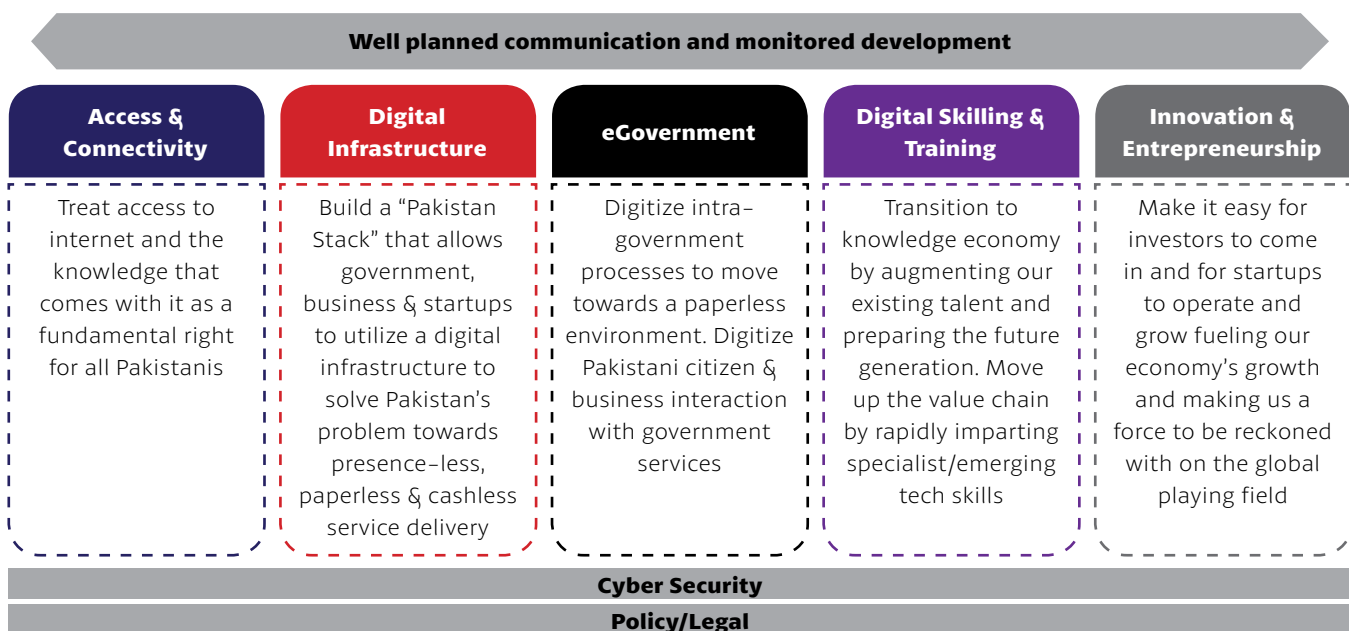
Well planned communication and monitored development

Access & Connectivity

Treat access to internet and the knowledge that comes with it as a fundamental right for all Pakistanis

Digital Infrastructure

Build a “Pakistan Stack” that allows government, business & startups to utilize a digital infrastructure to solve Pakistan’s problem towards presence-less, paperless & cashless service delivery

eGovernment

Digitize intra-government processes to move towards a paperless environment. Digitize Pakistani citizen & business interaction with government services

Digital Skilling & Training

Transition to knowledge economy by augmenting our existing talent and preparing the future generation. Move up the value chain by rapidly imparting specialist/emerging tech skills

Innovation & Entrepreneurship

Make it easy for investors to come in and for startups to operate and grow fueling our economy’s growth and making us a force to be reckoned with on the global playing field

Cyber Security

Policy/Legal